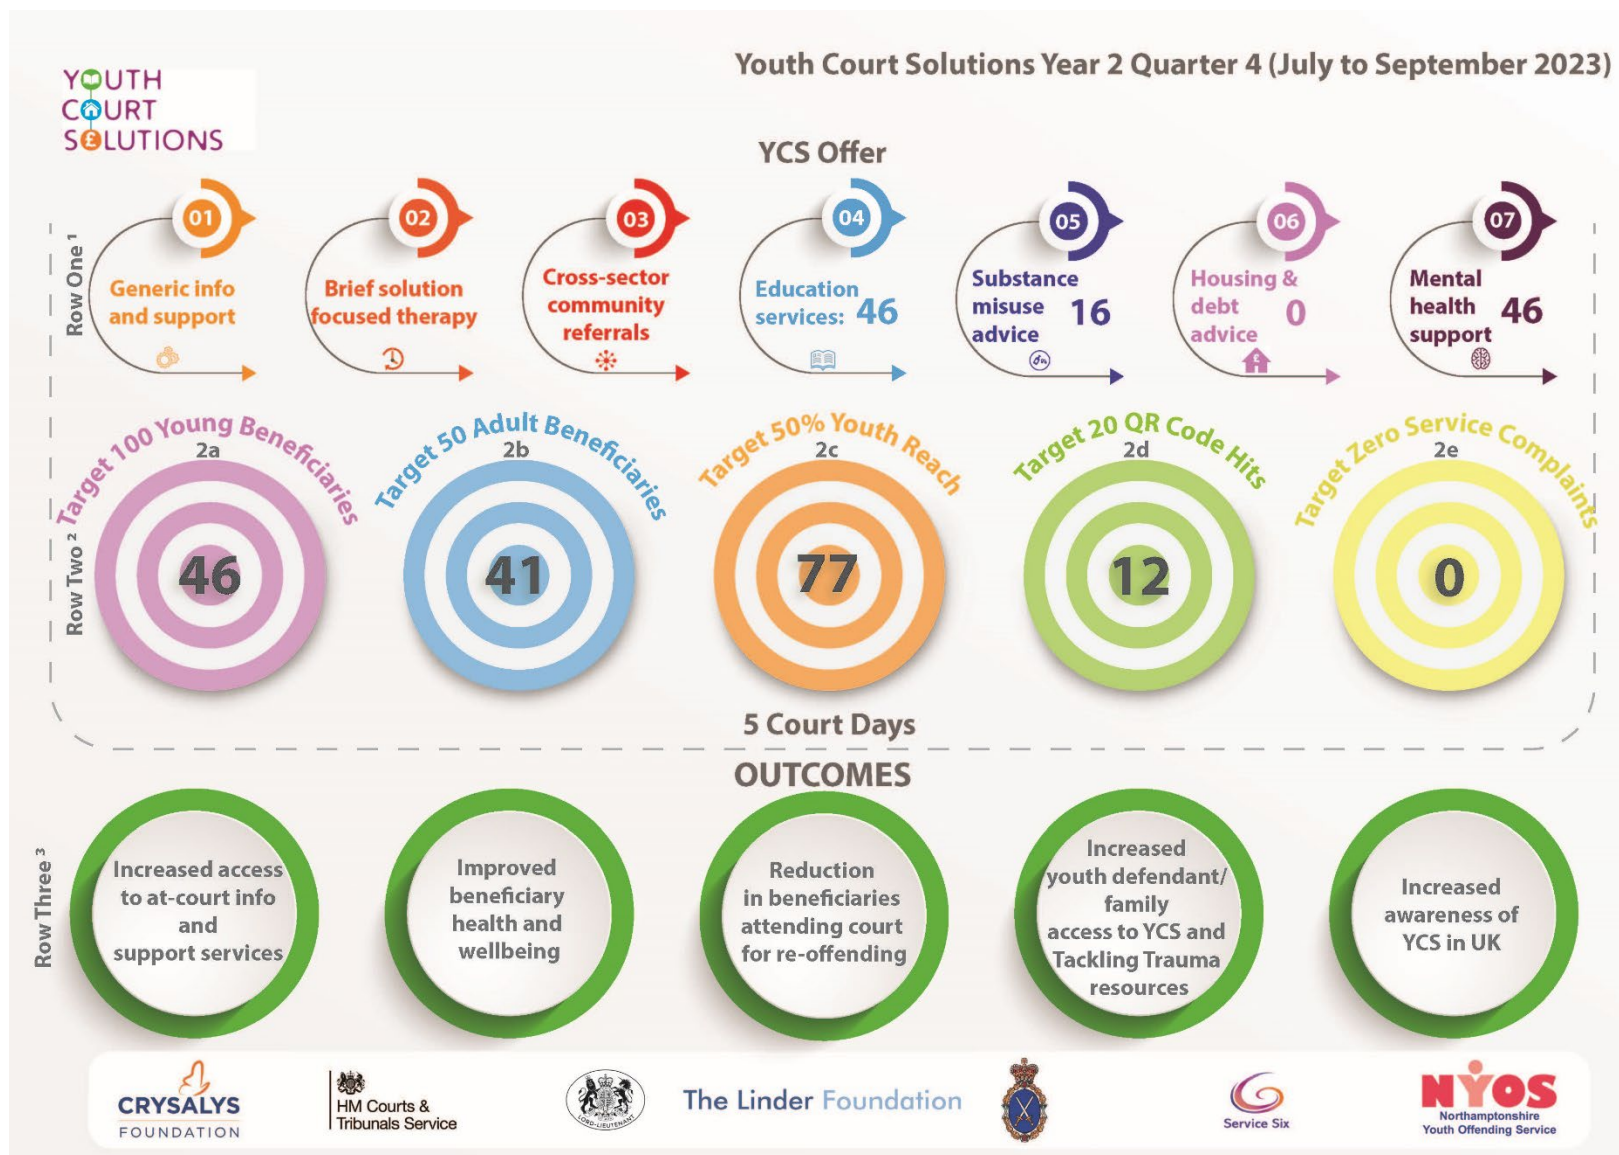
YOUTH COURT SOLUTIONS

Youth Court Solutions Year 2 Quarter 4 (July to September 2023)

YCS Offer

Row One 1

01 Generic info and support

02 Brief solution focused therapy

03 Cross-sector community referrals

04 Education services: 46

05 Substance misuse advice 16

06 Housing & debt advice 0

07 Mental health support 46

Row Two 2

2a Target 100 Young Beneficiaries 46

2b Target 50 Adult Beneficiaries 41

2c Target 50% Youth Reach 77

2d Target 20 QR Code Hits 12

2e Target Zero Service Complaints 0

5 Court Days

OUTCOMES

Row Three 3

Increased access to at-court info and support services

Improved beneficiary health and wellbeing

Reduction in beneficiaries attending court for re-offending

Increased youth defendant/ family access to YCS and Tackling Trauma resources

Increased awareness of YCS in UK

CRYSALYS FOUNDATION

HM Courts & Tribunals Service

LORD-LIEUTENANT

The Linder Foundation

Service Six

NYOS Northamptonshire Youth Offending Service